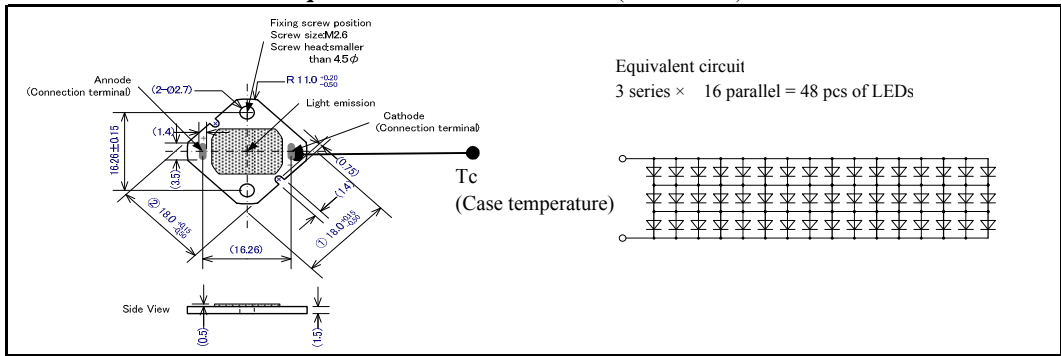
Fixing screw position
Screw size:M2.6
Screw head:smaller than 4.5$\phi$

Annode
(Connection terminal)

(2−Ø2.7)

R 11.0 $^{-0.20}_{-0.50}$

Light emission

Cathode
(Connection terminal)

(1.4)

16.26±0.15

(3.5)

(0.75)

(14)

② 18.0 $^{+0.15}_{-0.50}$

① 18.0 $^{+0.15}_{-0.50}$

(16.26)

Tc
(Case temperature)

Side View

(0.5)

(1.5)

Equivalent circuit
3 series × 16 parallel = 48 pcs of LEDs